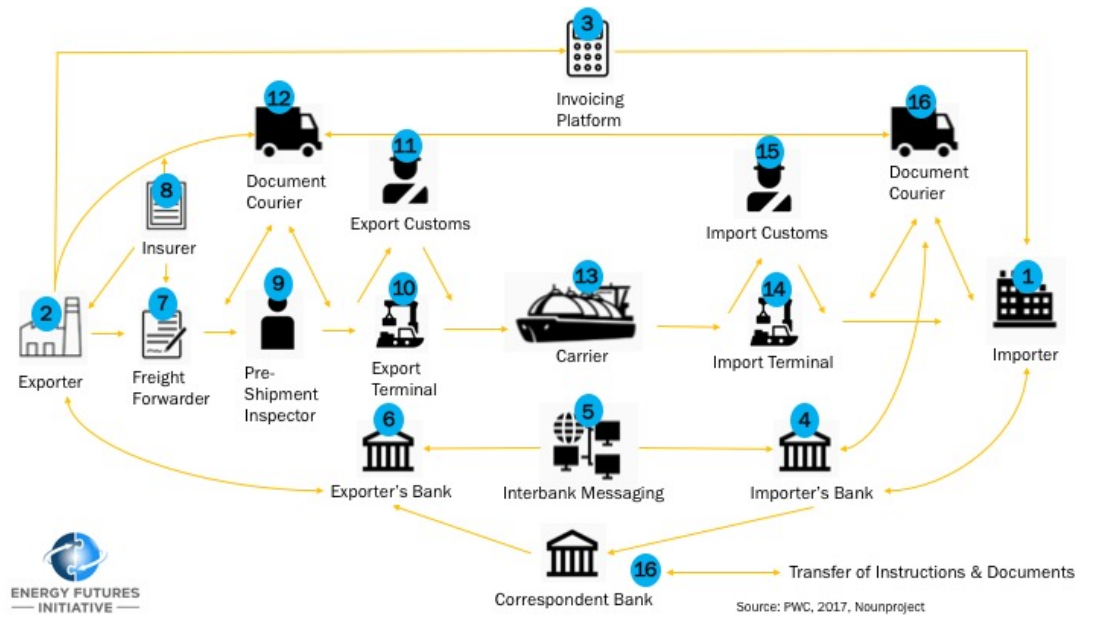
3
Invoicing Platform

12
Document Courier

16
Document Courier

11
Export Customs

15
Import Customs

8
Insurer

2
Exporter

7
Freight Forwarder

9
Pre-Shipment Inspector

10
Export Terminal

13
Carrier

14
Import Terminal

1
Importer

6
Exporter's Bank

5
Interbank Messaging

4
Importer's Bank

Correspondent Bank

16 Transfer of Instructions & Documents

ENERGY FUTURES
INITIATIVE

Source: PWC, 2017, Nounproject